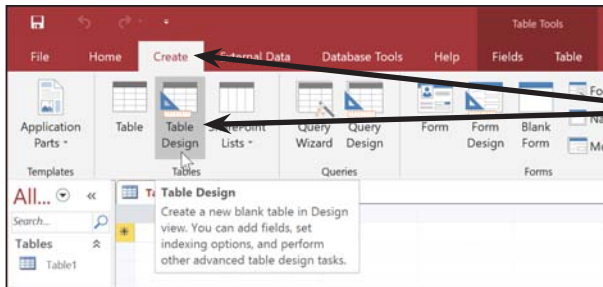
Table Tools

File Home Create External Data Database Tools Help Fields Table

Application Parts

Table

Table Design

SharePoint Lists

Query Wizard

Query Design

Form

Form Design

Blank Form

Templates

Tables

Queries

Forms

All... «

Search...

Tables

Table1

Table Design

Create a new blank table in Design view. You can add fields, set indexing options, and perform other advanced table design tasks.